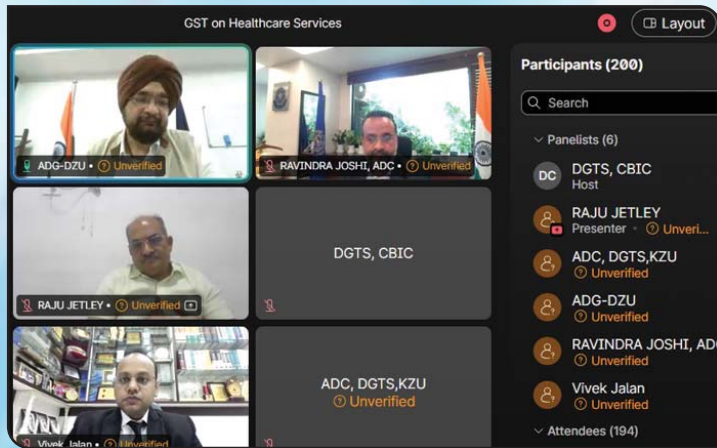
GST on Healthcare Services

Layout

ADG-DZU • Unverified

RAVINDRA JOSHI, ADC • Unverified

RAJU JETLEY • Unverified

DGTS, CBIC

ADC, DGTS,KZU
Unverified

Vivek Jalan • Unverified

Participants (200)

Search

Panelists (6)

DC DGTS, CBIC
Host

RAJU JETLEY
Presenter • Unveri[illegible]

ADC, DGTS,KZU
Unverified

ADG-DZU
Unverified

RAVINDRA JOSHI, AD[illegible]
Unverified

Vivek Jalan
Unverified

Attendees (194)